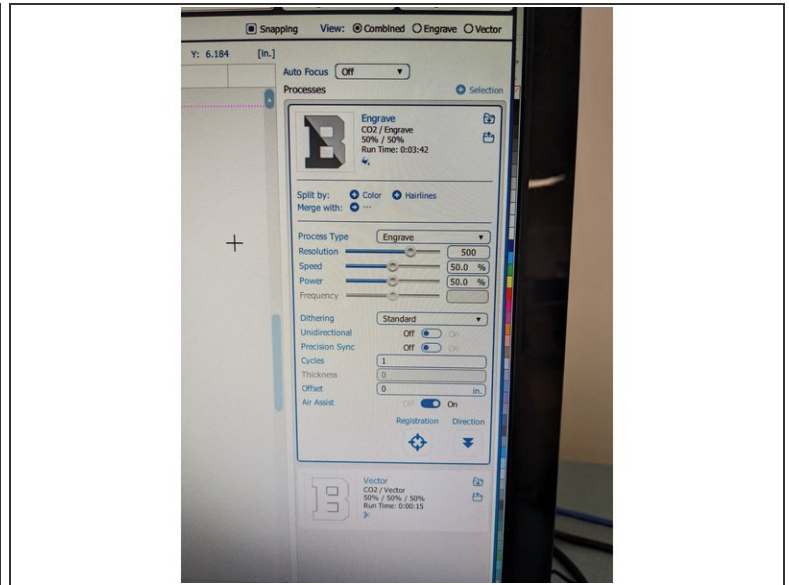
Snapping View: Combined Engrave Vector

Y: 6.184 [in.]

Auto Focus Off

Processes

Selection

Engrave
CO2 / Engrave
50% / 50%
Run Time: 0:03:42

Split by: Color Hairlines
Merge with: ···

Process Type Engrave
Resolution 500
Speed 50.0 %
Power 50.0 %
Frequency

Dithering Standard
Unidirectional Off On
Precision Sync Off On
Cycles 1
Thickness 0
Offset 0 in.
Air Assist Off On

Registration Direction

Vector
CO2 / Vector
50% / 50% / 50%
Run Time: 0:00:15